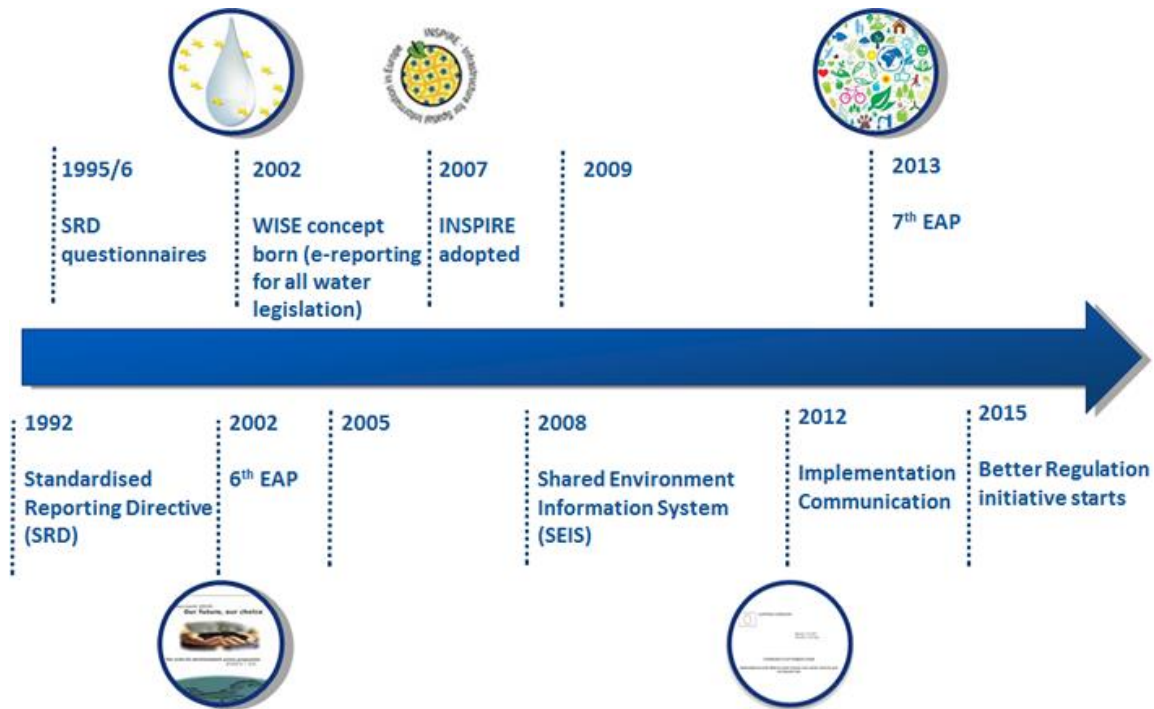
INSPIRE - Infrastructure for Spatial Information in Europe

1995/6

SRD questionnaires

2002

WISE concept born (e-reporting for all water legislation)

2007

INSPIRE adopted

2009

2013

7$^{th}$ EAP

1992

Standardised Reporting Directive (SRD)

2002

6$^{th}$ EAP

2005

2008

Shared Environment Information System (SEIS)

2012

Implementation Communication

2015

Better Regulation initiative starts

Our future, our choice

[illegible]